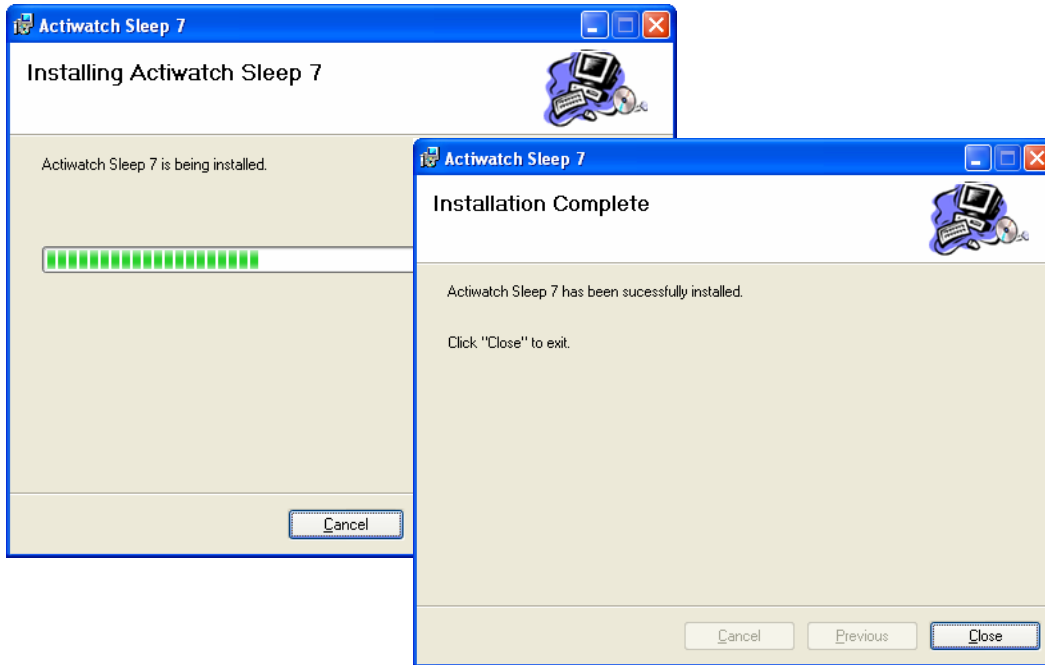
Actiwatch Sleep 7

Installing Actiwatch Sleep 7

Actiwatch Sleep 7 is being installed.

Cancel

Actiwatch Sleep 7

Installation Complete

Actiwatch Sleep 7 has been sucessfully installed.

Click "Close" to exit.

Cancel Previous Close